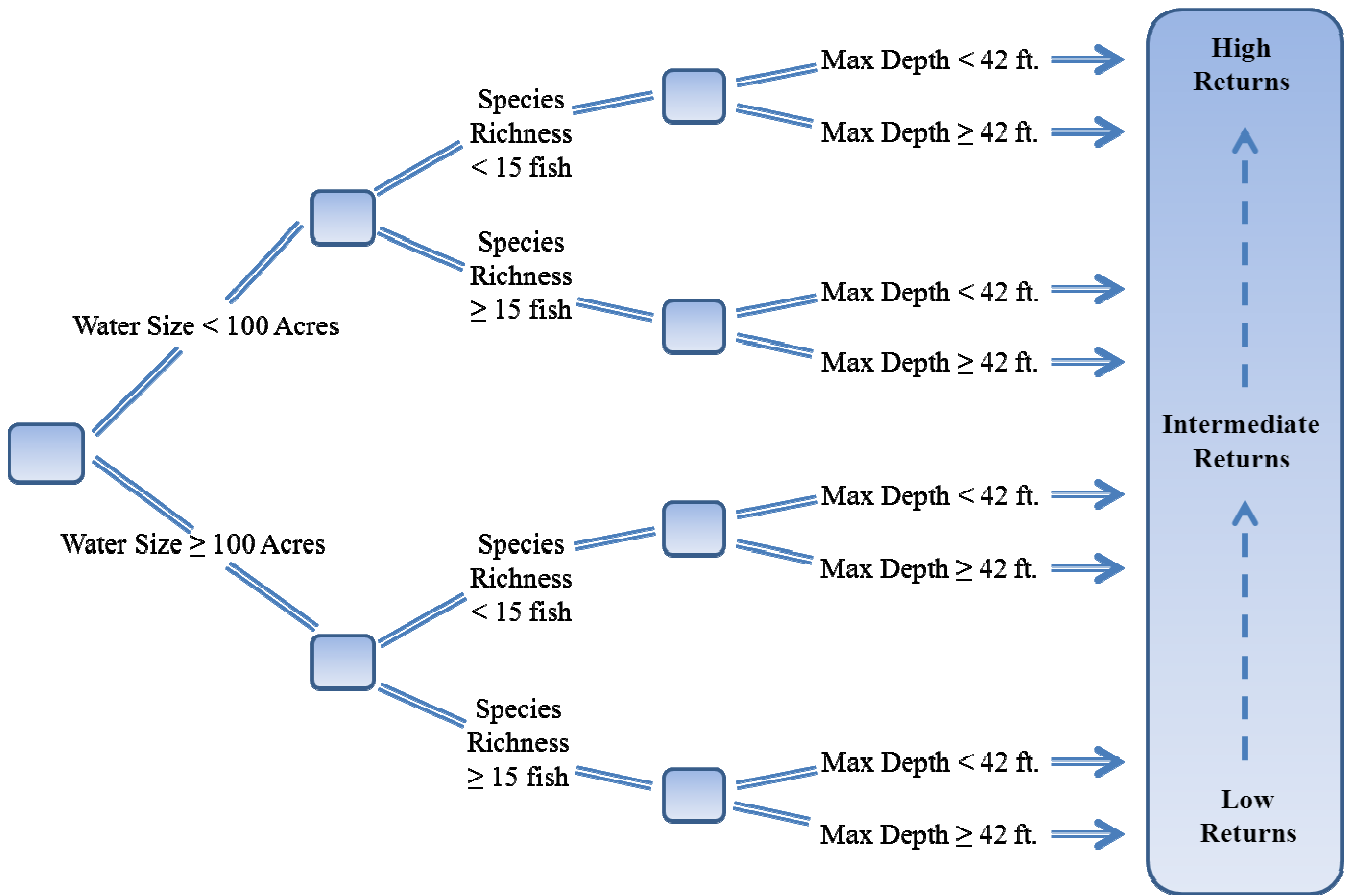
Water Size < 100 Acres

Species Richness < 15 fish

Max Depth < 42 ft.

Max Depth ≥ 42 ft.

Species Richness ≥ 15 fish

Max Depth < 42 ft.

Max Depth ≥ 42 ft.

Water Size ≥ 100 Acres

Species Richness < 15 fish

Max Depth < 42 ft.

Max Depth ≥ 42 ft.

Species Richness ≥ 15 fish

Max Depth < 42 ft.

Max Depth ≥ 42 ft.

High Returns

Intermediate Returns

Low Returns